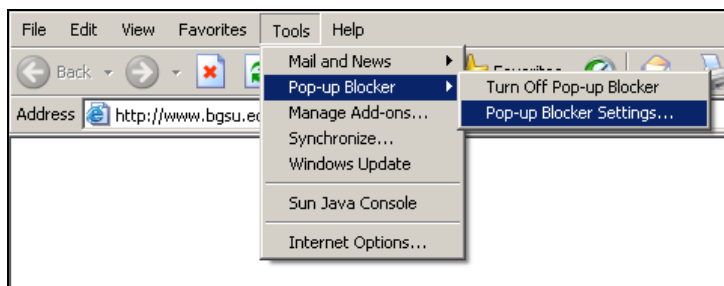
File Edit View Favorites Tools Help

Back

Address http://www.bgsu.ed

Mail and News
Pop-up Blocker
Manage Add-ons...
Synchronize...
Windows Update
Sun Java Console
Internet Options...

Turn Off Pop-up Blocker
Pop-up Blocker Settings...

Favorites